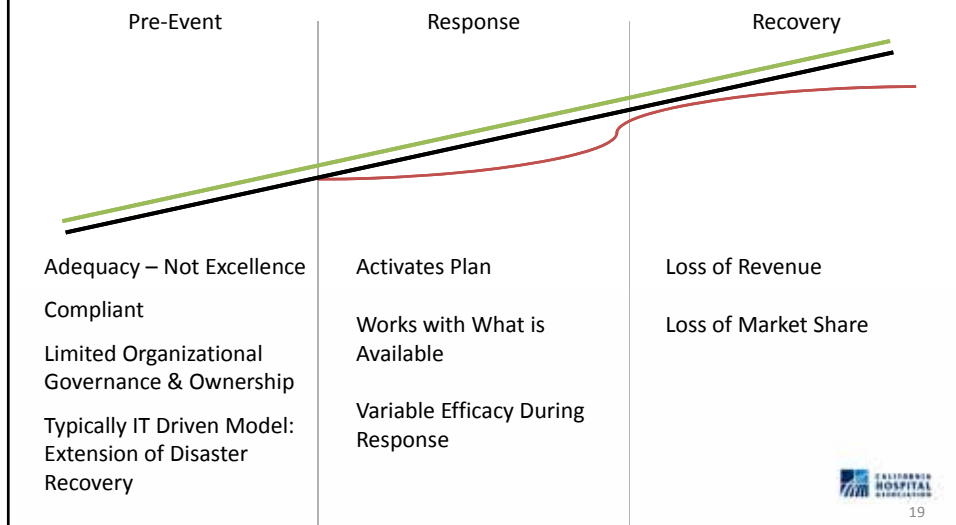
Pre-Event

Response

Recovery

Adequacy – Not Excellence

Compliant

Limited Organizational Governance & Ownership

Typically IT Driven Model: Extension of Disaster Recovery

Activates Plan

Works with What is Available

Variable Efficacy During Response

Loss of Revenue

Loss of Market Share

CALIFORNIA HOSPITAL ASSOCIATION

19